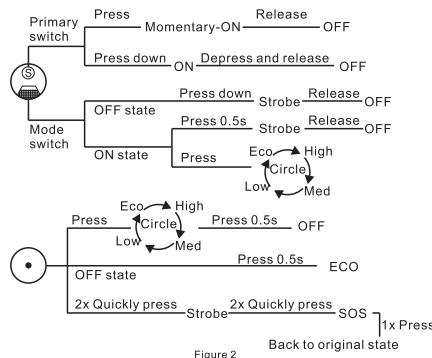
Primary switch
Press
Momentary-ON
Release
OFF
Press down
ON
Depress and release
OFF
Ⓢ
Mode switch
OFF state
Press down
Strobe
Release
OFF
ON state
Press 0.5s
Strobe
Release
OFF
Press
Eco
High
Circle
Low
Med
Press
Eco
High
Circle
Low
Med
Press 0.5s
OFF
OFF state
Press 0.5s
ECO
2x Quickly press
Strobe
2x Quickly press
SOS
1x Press
Back to original state
Figure 2